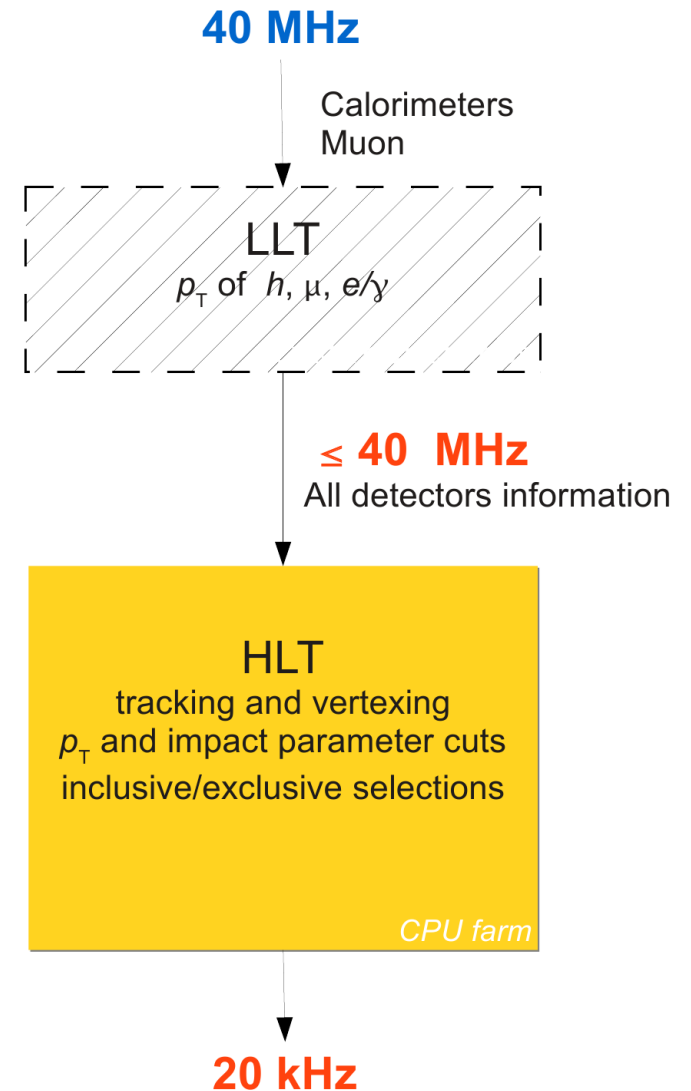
40 MHz

Calorimeters
Muon

LLT
$p_T$ of $h$, $\mu$, $e/\gamma$

$\leq$ 40 MHz
All detectors information

HLT
tracking and vertexing
$p_T$ and impact parameter cuts
inclusive/exclusive selections

CPU farm

20 kHz